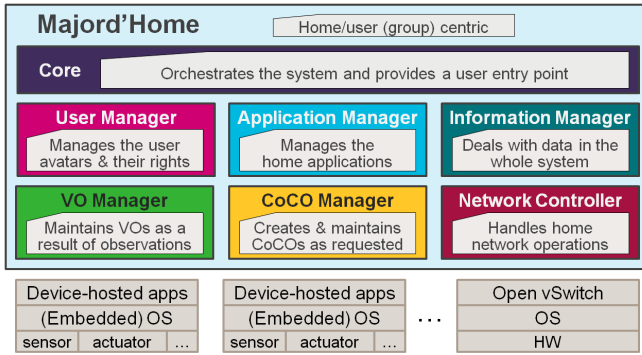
Majord'Home

Home/user (group) centric

Core

Orchestrates the system and provides a user entry point

User Manager

Manages the user avatars & their rights

Application Manager

Manages the home applications

Information Manager

Deals with data in the whole system

VO Manager

Maintains VOs as a result of observations

CoCO Manager

Creates & maintains CoCOs as requested

Network Controller

Handles home network operations

| Device-hosted apps | | |
|---|---|---|
| (Embedded) OS | | |
| sensor | actuator | ... |

| Device-hosted apps | | |
|---|---|---|
| (Embedded) OS | | |
| sensor | actuator | ... |

...

| Open vSwitch |
|---|
| OS |
| HW |